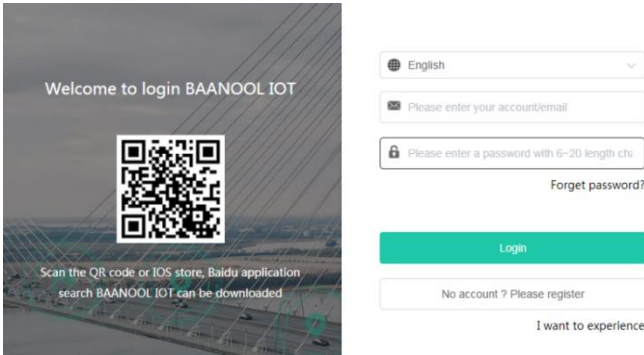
Welcome to login BAANOOL IOT

Scan the QR code or IOS store, Baidu application search BAANOOL IOT can be downloaded

English

Please enter your account/email

Please enter a password with 6~20 length cha

Forget password?

Login

No account ? Please register

I want to experience